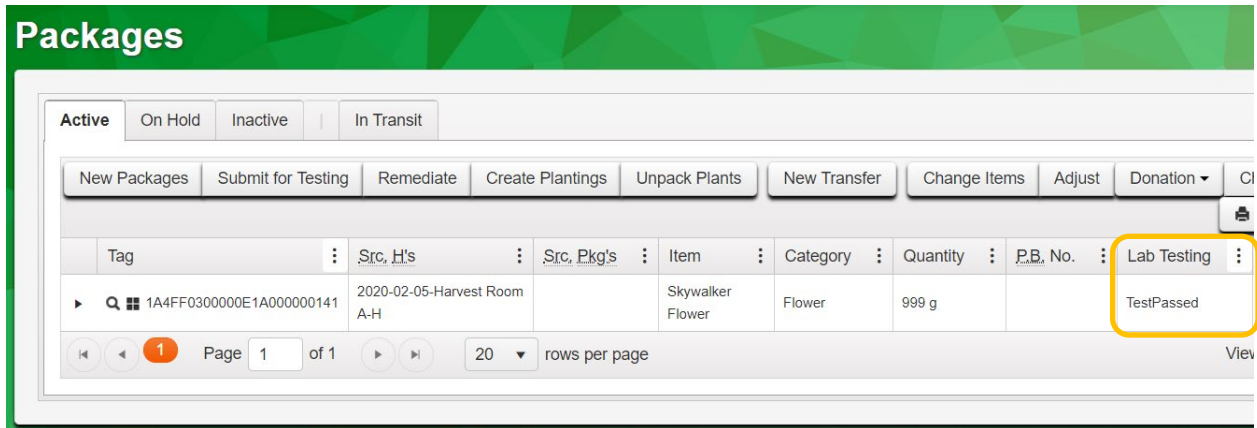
Packages

Active | On Hold | Inactive | In Transit

New Packages | Submit for Testing | Remediate | Create Plantings | Unpack Plants | New Transfer | Change Items | Adjust | Donation ▾ | Cl

| Tag | Src. H's | Src. Pkg's | Item | Category | Quantity | P.B. No. | Lab Testing |
|---|---|---|---|---|---|---|---|
| 1A4FF0300000E1A000000141 | 2020-02-05-Harvest Room A-H | | Skywalker Flower | Flower | 999 g | | TestPassed |

1 Page 1 of 1 20 ▾ rows per page View